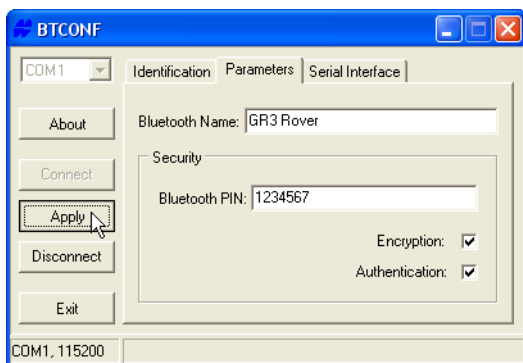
BTCONF

COM1

Identification | Parameters | Serial Interface

About

Bluetooth Name: GR3 Rover

Security

Connect

Bluetooth PIN: 1234567

Apply

Encryption: ☑

Disconnect

Authentication: ☑

Exit

COM1, 115200